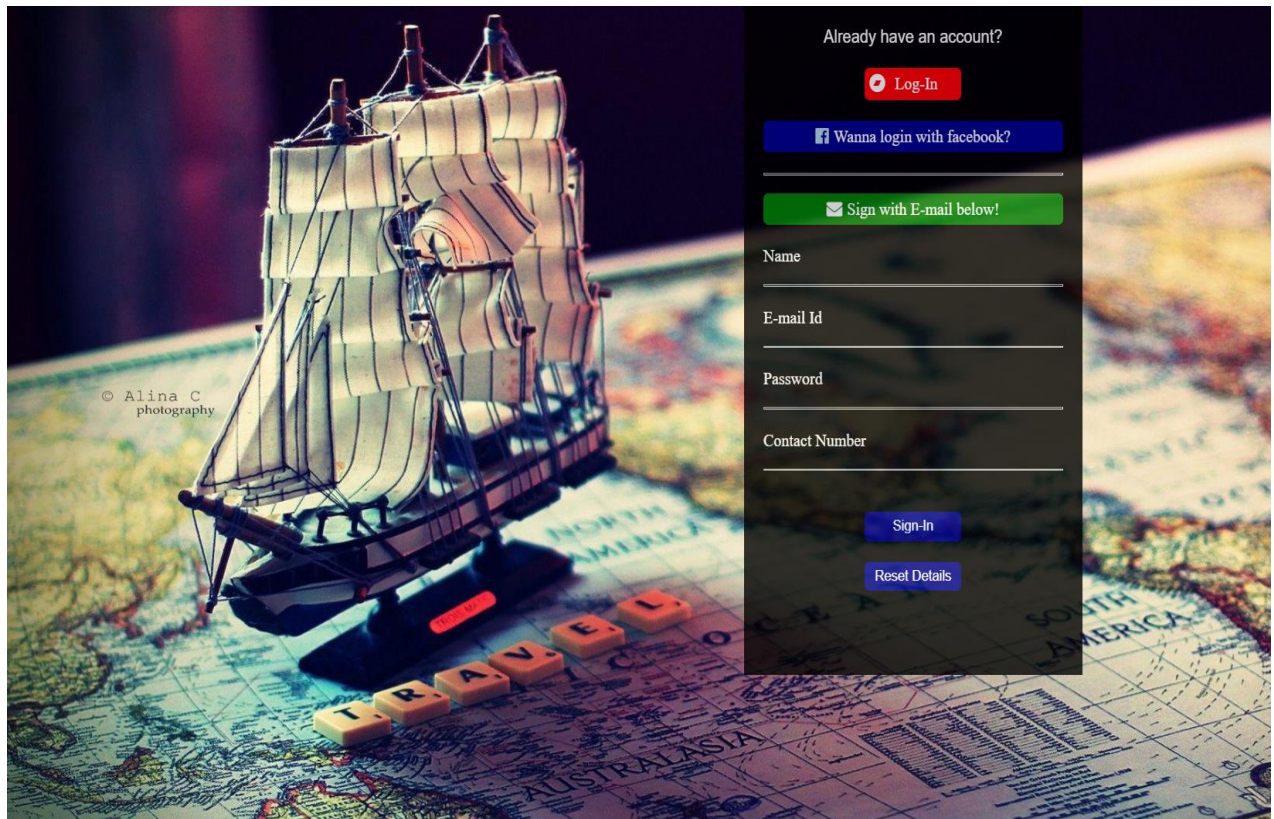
Already have an account?

Log-In

Wanna login with facebook?

Sign with E-mail below!

Name

E-mail Id

Password

Contact Number

Sign-In

Reset Details

© Alina C photography

T R A V E L

NORTH AMERICA

SOUTH AMERICA

OCEAN

AUSTRALASIA